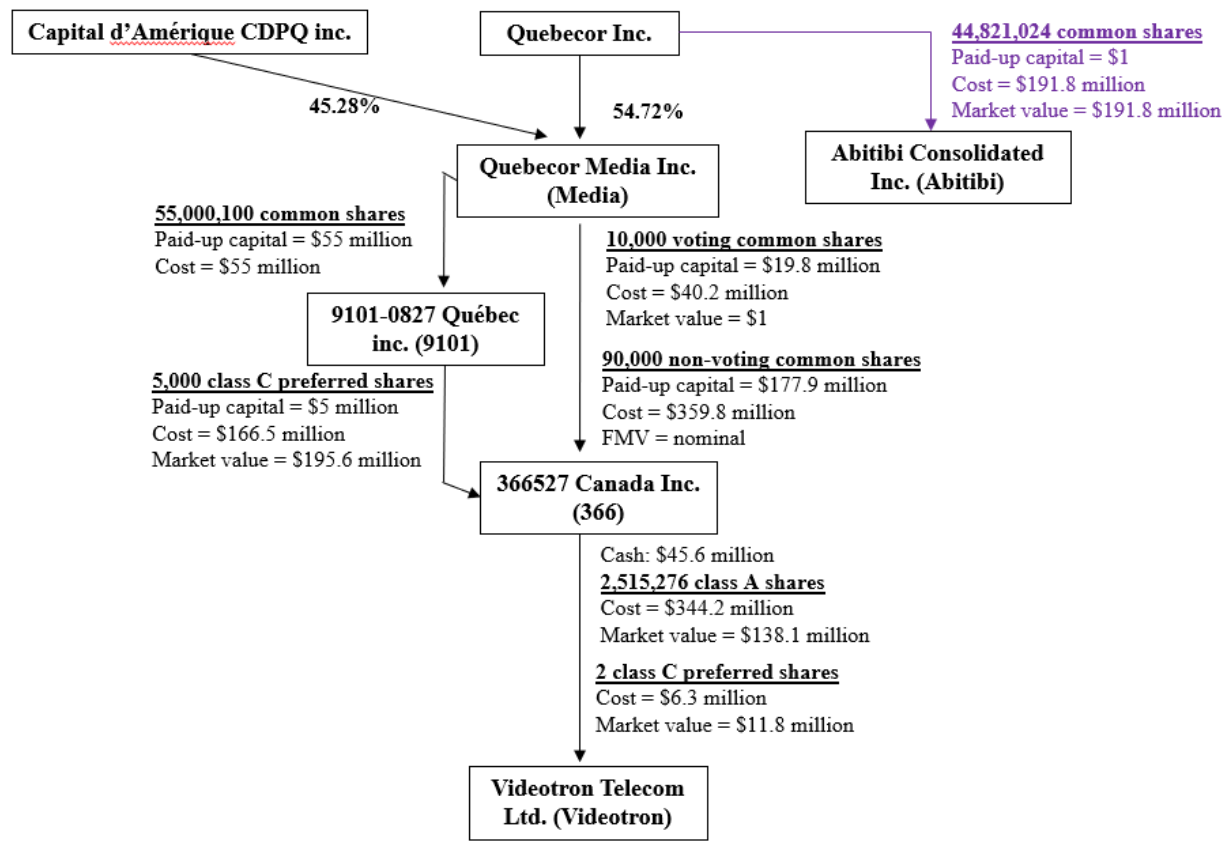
Capital d'Amérique CDPQ inc.

Quebecor Inc.

44,821,024 common shares
Paid-up capital = $1
Cost = $191.8 million
Market value = $191.8 million

45.28%

54.72%

Quebecor Media Inc. (Media)

Abitibi Consolidated Inc. (Abitibi)

55,000,100 common shares
Paid-up capital = $55 million
Cost = $55 million

10,000 voting common shares
Paid-up capital = $19.8 million
Cost = $40.2 million
Market value = $1

9101-0827 Québec inc. (9101)

90,000 non-voting common shares
Paid-up capital = $177.9 million
Cost = $359.8 million
FMV = nominal

5,000 class C preferred shares
Paid-up capital = $5 million
Cost = $166.5 million
Market value = $195.6 million

366527 Canada Inc. (366)

Cash: $45.6 million
2,515,276 class A shares
Cost = $344.2 million
Market value = $138.1 million

2 class C preferred shares
Cost = $6.3 million
Market value = $11.8 million

Videotron Telecom Ltd. (Videotron)